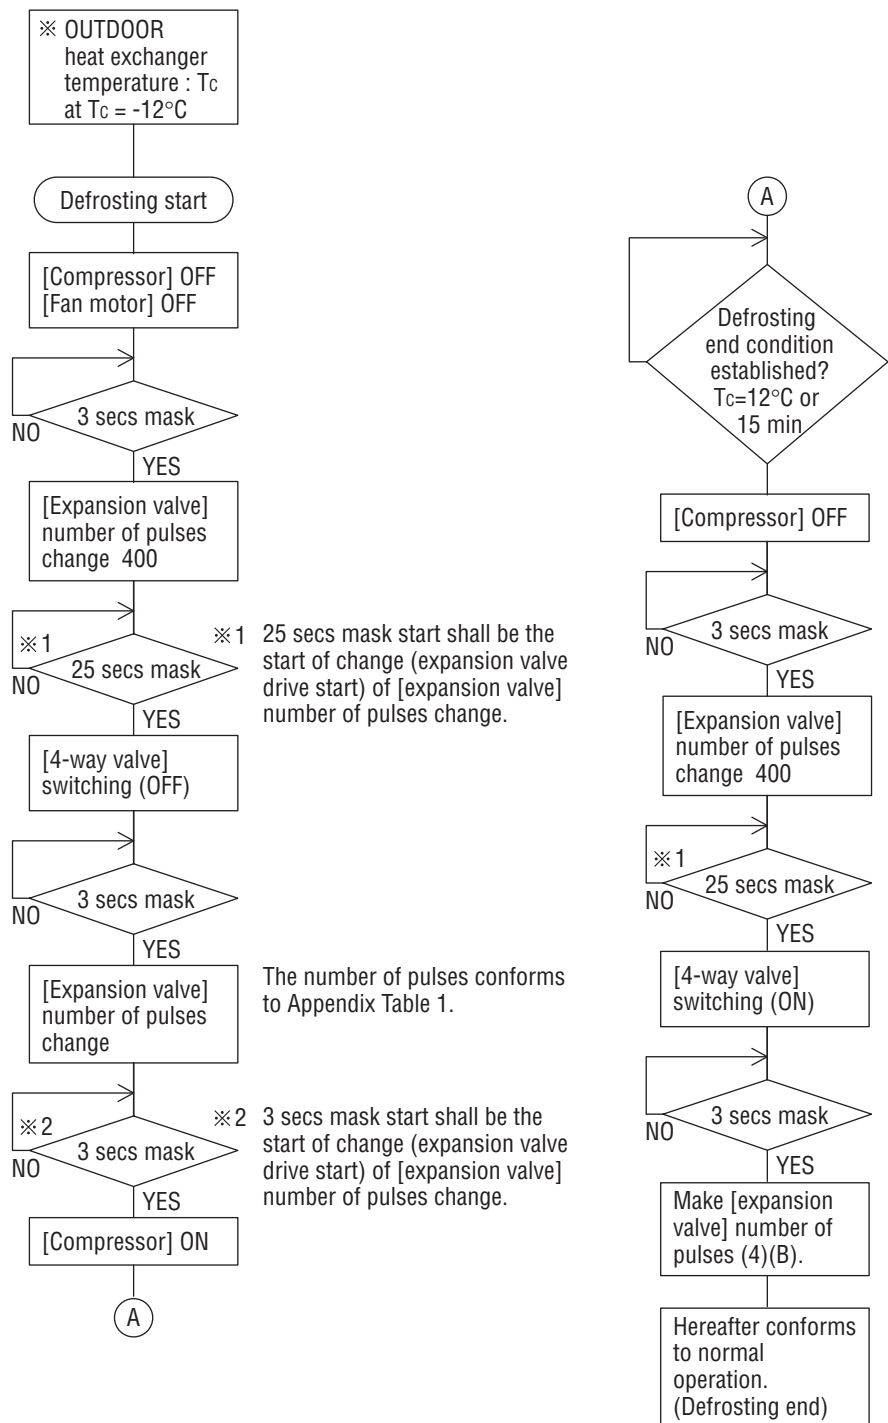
※ OUTDOOR heat exchanger temperature : Tc at Tc = -12°C

Defrosting start

[Compressor] OFF
[Fan motor] OFF

3 secs mask

NO

YES

[Expansion valve] number of pulses change 400

※1

25 secs mask

NO

YES

※1 25 secs mask start shall be the start of change (expansion valve drive start) of [expansion valve] number of pulses change.

[4-way valve] switching (OFF)

3 secs mask

NO

YES

[Expansion valve] number of pulses change

The number of pulses conforms to Appendix Table 1.

※2

3 secs mask

NO

YES

※2 3 secs mask start shall be the start of change (expansion valve drive start) of [expansion valve] number of pulses change.

[Compressor] ON

A

A

Defrosting end condition established? Tc=12°C or 15 min

[Compressor] OFF

3 secs mask

NO

YES

[Expansion valve] number of pulses change 400

※1

25 secs mask

NO

YES

[4-way valve] switching (ON)

3 secs mask

NO

YES

Make [expansion valve] number of pulses (4)(B).

Hereafter conforms to normal operation. (Defrosting end)